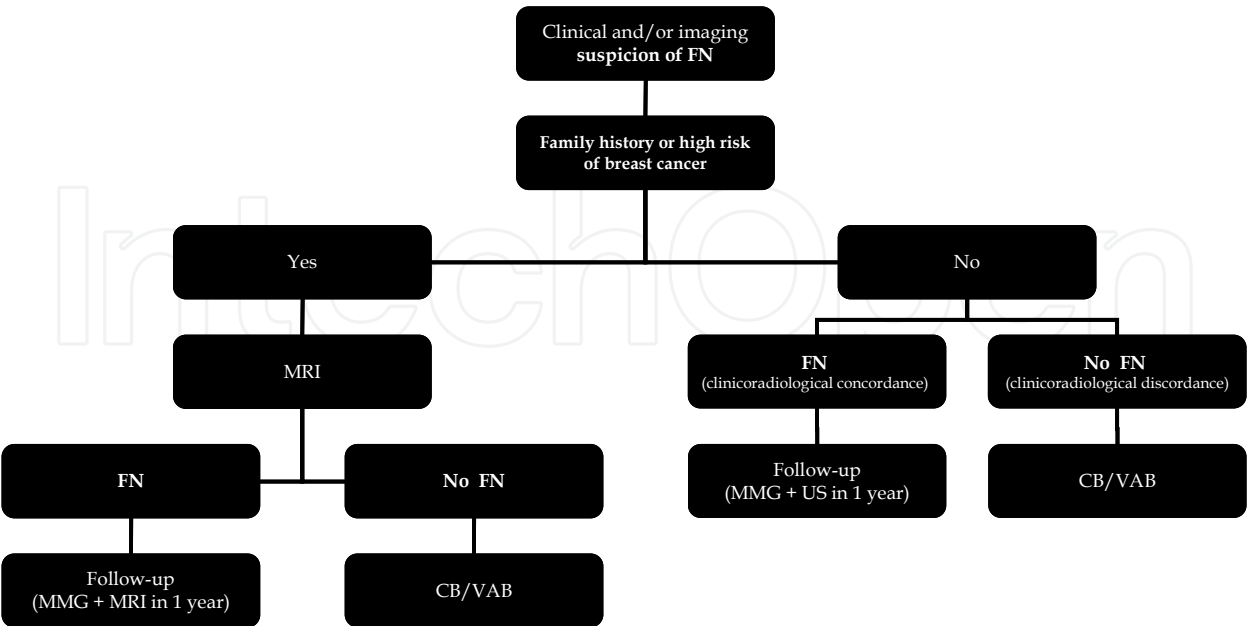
Clinical and/or imaging suspicion of FN

Family history or high risk of breast cancer

Yes

No

MRI

FN (clinicoradiological concordance)

No FN (clinicoradiological discordance)

FN

No FN

Follow-up (MMG + US in 1 year)

CB/VAB

Follow-up (MMG + MRI in 1 year)

CB/VAB

IntechOpen